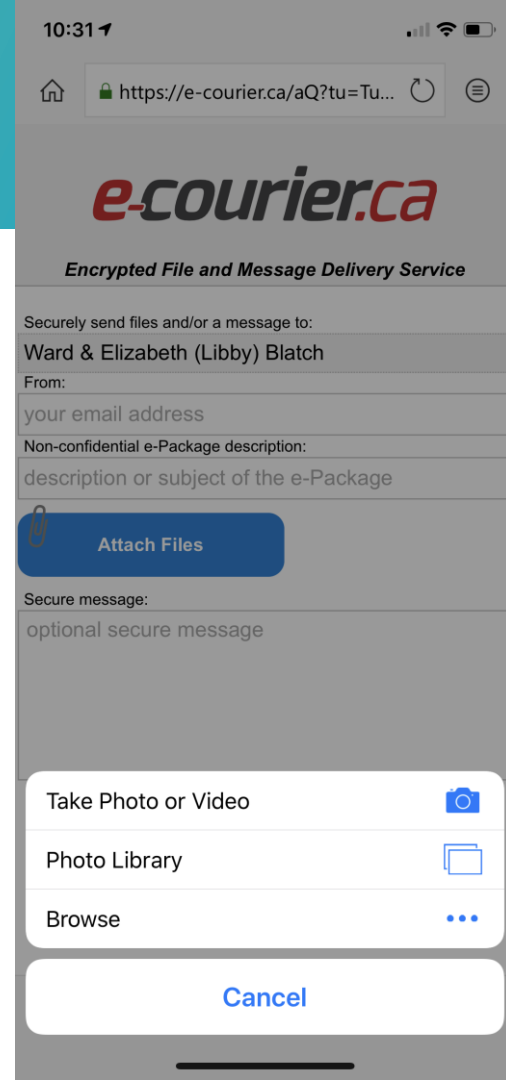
10:31

https://e-courier.ca/aQ?tu=Tu...

e-courier.ca

Encrypted File and Message Delivery Service

Securely send files and/or a message to:

Ward & Elizabeth (Libby) Blatch

From:

your email address

Non-confidential e-Package description:

description or subject of the e-Package

Attach Files

Secure message:

optional secure message

Take Photo or Video

Photo Library

Browse

Cancel